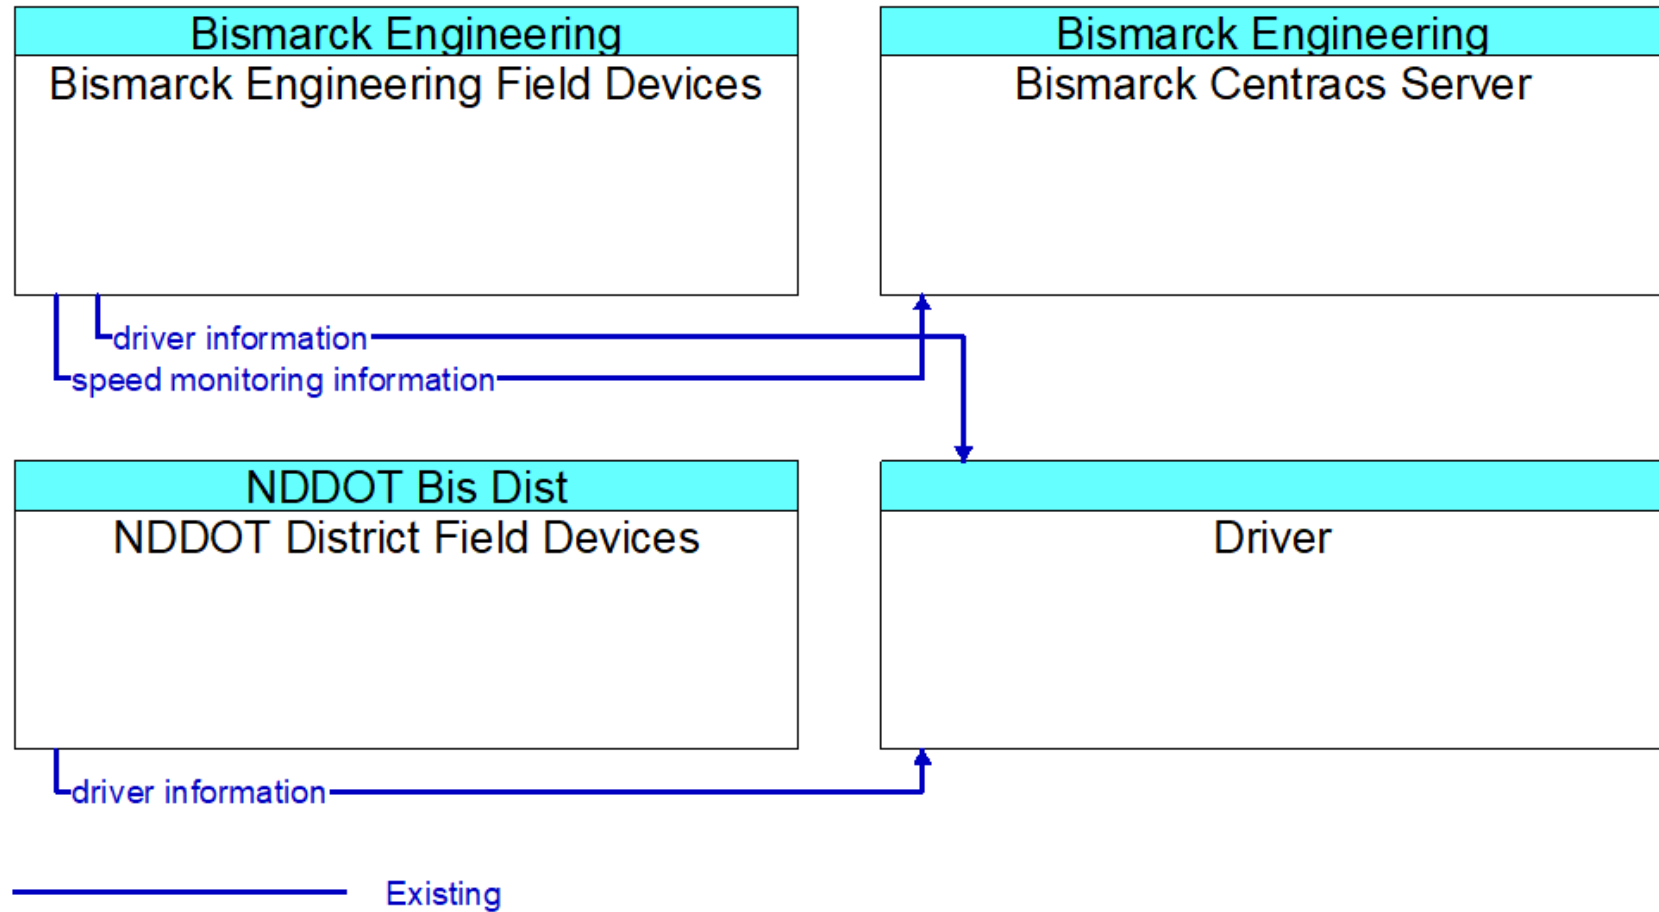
Bismarck Engineering
Bismarck Engineering Field Devices

Bismarck Engineering
Bismarck Centracs Server

driver information
speed monitoring information

NDDOT Bis Dist
NDDOT District Field Devices

Driver

driver information

Existing